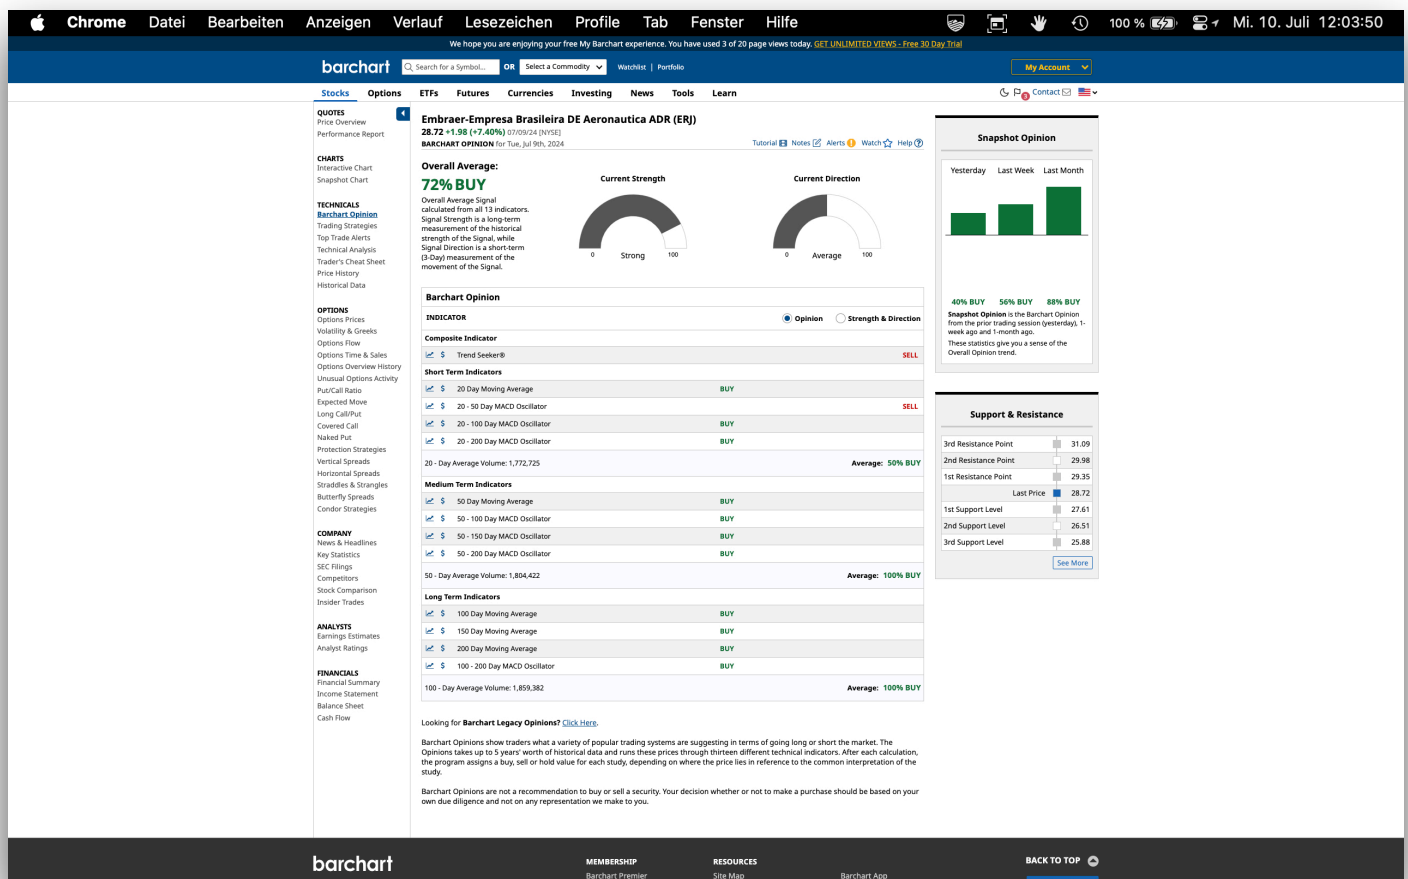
Chrome Datei Bearbeiten Anzeigen Verlauf Lesezeichen Profile Tab Fenster Hilfe 100 % Mi. 10. Juli 12:03:50

We hope you are enjoying your free My Barchart experience. You have used 3 of 20 page views today. GET UNLIMITED VIEWS - Free 30 Day Trial

barchart Search for a Symbol... OR Select a Commodity Watchlist | Portfolio My Account

Stocks Options ETFs Futures Currencies Investing News Tools Learn Contact

QUOTES
Price Overview
Performance Report

CHARTS
Interactive Chart
Snapshot Chart

TECHNICALS
Barchart Opinion
Trading Strategies
Top Trade Alerts
Technical Analysis
Trader's Cheat Sheet
Price History
Historical Data

OPTIONS
Options Prices
Volatility & Greeks
Options Flow
Options Time & Sales
Options Overview History
Unusual Options Activity
Put/Call Ratio
Expected Move
Long Call/Put
Covered Call
Naked Put
Protection Strategies
Vertical Spreads
Horizontal Spreads
Straddles & Strangles
Butterfly Spreads
Condor Strategies

COMPANY
News & Headlines
Key Statistics
SEC Filings
Competitors
Stock Comparison
Insider Trades

ANALYSTS
Earnings Estimates
Analyst Ratings

FINANCIALS
Financial Summary
Income Statement
Balance Sheet
Cash Flow

Embraer-Empresa Brasileira DE Aeronautica ADR (ERJ)
28.72 +1.98 (+7.40%) 07/09/24 [NYSE]
BARCHART OPINION for Tue, Jul 9th, 2024

Tutorial Notes Alerts Watch Help

Overall Average:
72% BUY
Overall Average Signal calculated from all 13 indicators. Signal Strength is a long-term measurement of the historical strength of the Signal, while Signal Direction is a short-term (3-Day) measurement of the movement of the Signal.

Current Strength
0 Strong 100

Current Direction
0 Average 100

Barchart Opinion

INDICATOR Opinion Strength & Direction

Composite Indicator
Trend Seeker® SELL

Short Term Indicators
20 Day Moving Average BUY
20 - 50 Day MACD Oscillator SELL
20 - 100 Day MACD Oscillator BUY
20 - 200 Day MACD Oscillator BUY
20 - Day Average Volume: 1,772,725 Average: 50% BUY

Medium Term Indicators
50 Day Moving Average BUY
50 - 100 Day MACD Oscillator BUY
50 - 150 Day MACD Oscillator BUY
50 - 200 Day MACD Oscillator BUY
50 - Day Average Volume: 1,804,422 Average: 100% BUY

Long Term Indicators
100 Day Moving Average BUY
150 Day Moving Average BUY
200 Day Moving Average BUY
100 - 200 Day MACD Oscillator BUY
100 - Day Average Volume: 1,859,382 Average: 100% BUY

Looking for Barchart Legacy Opinions? Click Here.

Barchart Opinions show traders what a variety of popular trading systems are suggesting in terms of going long or short the market. The Opinions takes up to 5 years' worth of historical data and runs these prices through thirteen different technical indicators. After each calculation, the program assigns a buy, sell or hold value for each study, depending on where the price lies in reference to the common interpretation of the study.

Barchart Opinions are not a recommendation to buy or sell a security. Your decision whether or not to make a purchase should be based on your own due diligence and not on any representation we make to you.

Snapshot Opinion
Yesterday Last Week Last Month
40% BUY 56% BUY 88% BUY
Snapshot Opinion is the Barchart Opinion from the prior trading session (yesterday), 1-week ago and 1-month ago.
These statistics give you a sense of the Overall Opinion trend.

Support & Resistance
| | |
|---|---|
| 3rd Resistance Point | 31.09 |
| 2nd Resistance Point | 29.98 |
| 1st Resistance Point | 29.35 |
| Last Price | 28.72 |
| 1st Support Level | 27.61 |
| 2nd Support Level | 26.51 |
| 3rd Support Level | 25.88 |

See More

barchart MEMBERSHIP Barchart Premier RESOURCES Site Map Barchart App BACK TO TOP